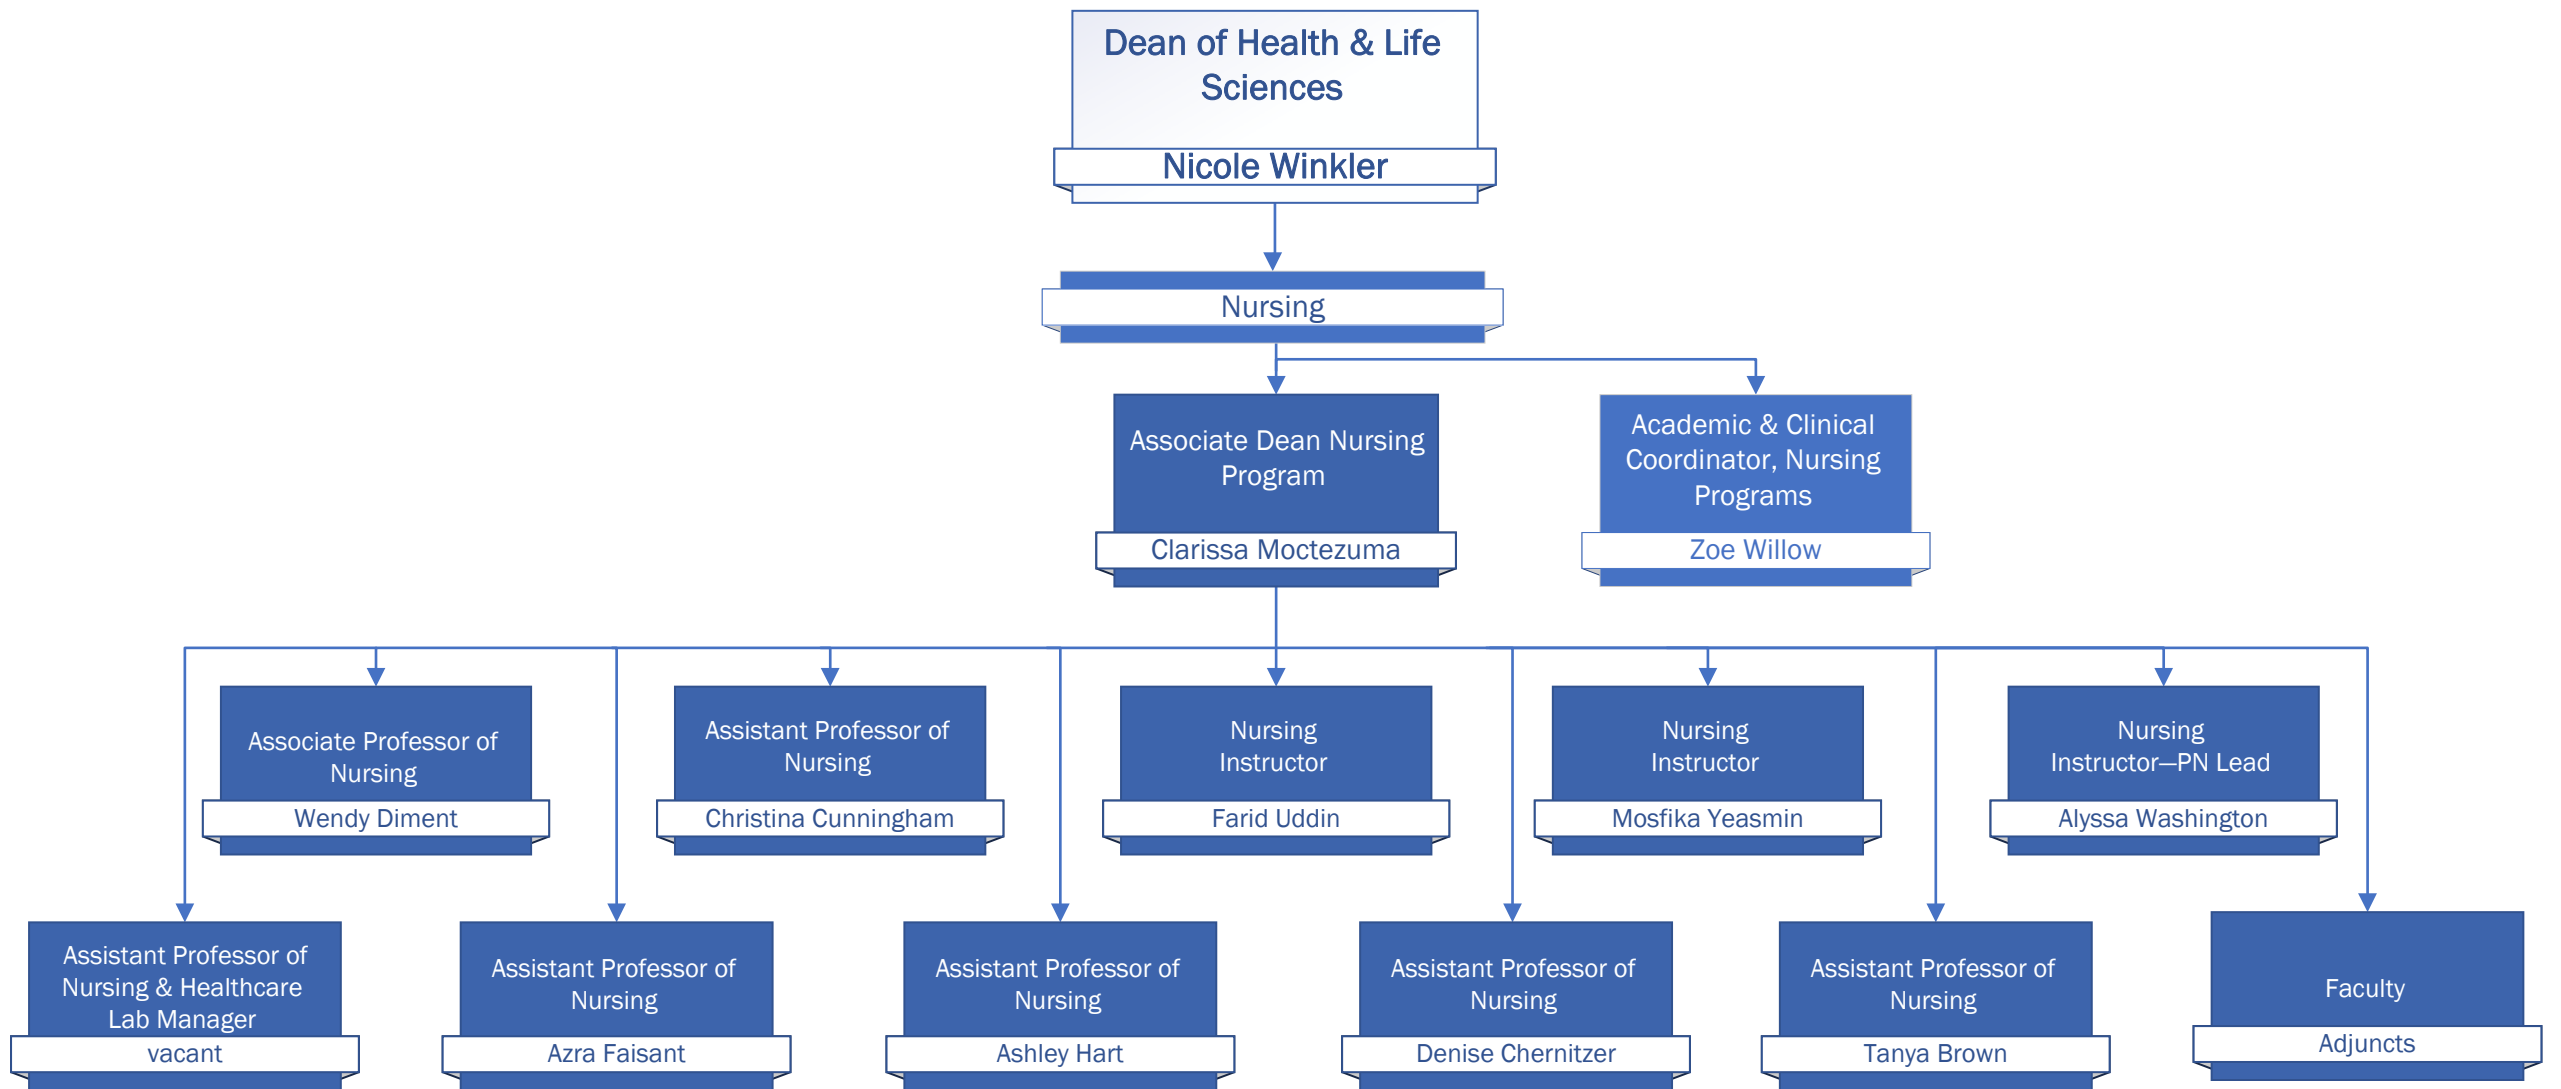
Dean of Health & Life Sciences
Nicole Winkler

Nursing

Associate Dean Nursing Program
Clarissa Moctezuma

Academic & Clinical Coordinator, Nursing Programs
Zoe Willow

Associate Professor of Nursing
Wendy Diment

Assistant Professor of Nursing
Christina Cunningham

Nursing Instructor
Farid Uddin

Nursing Instructor
Mosfika Yeasmin

Nursing Instructor—PN Lead
Alyssa Washington

Assistant Professor of Nursing & Healthcare Lab Manager
vacant

Assistant Professor of Nursing
Azra Faisant

Assistant Professor of Nursing
Ashley Hart

Assistant Professor of Nursing
Denise Chernitzer

Assistant Professor of Nursing
Tanya Brown

Faculty
Adjuncts